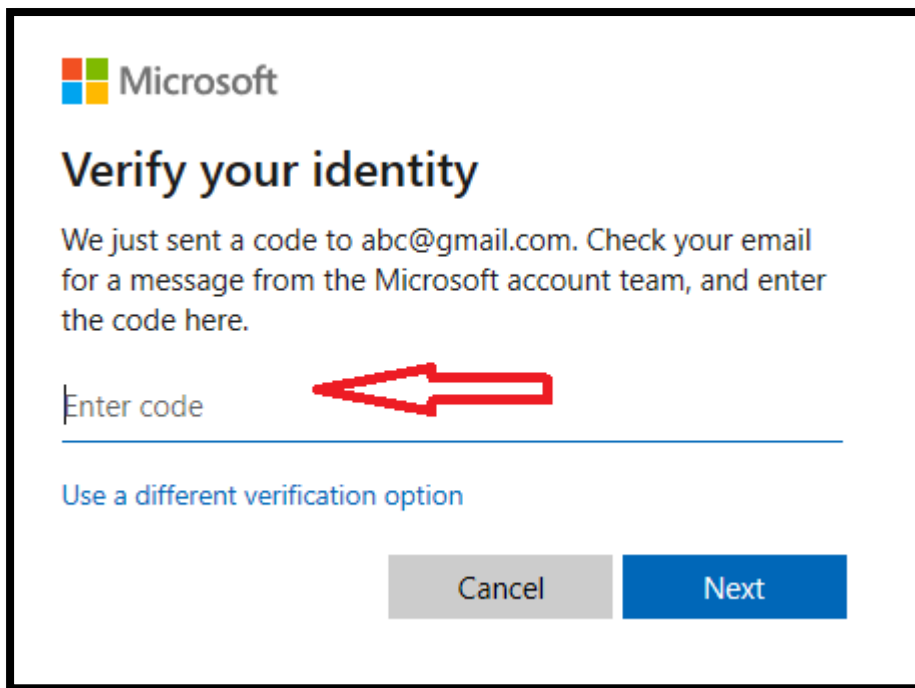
Microsoft

Verify your identity

We just sent a code to abc@gmail.com. Check your email for a message from the Microsoft account team, and enter the code here.

Enter code

Use a different verification option

Cancel

Next